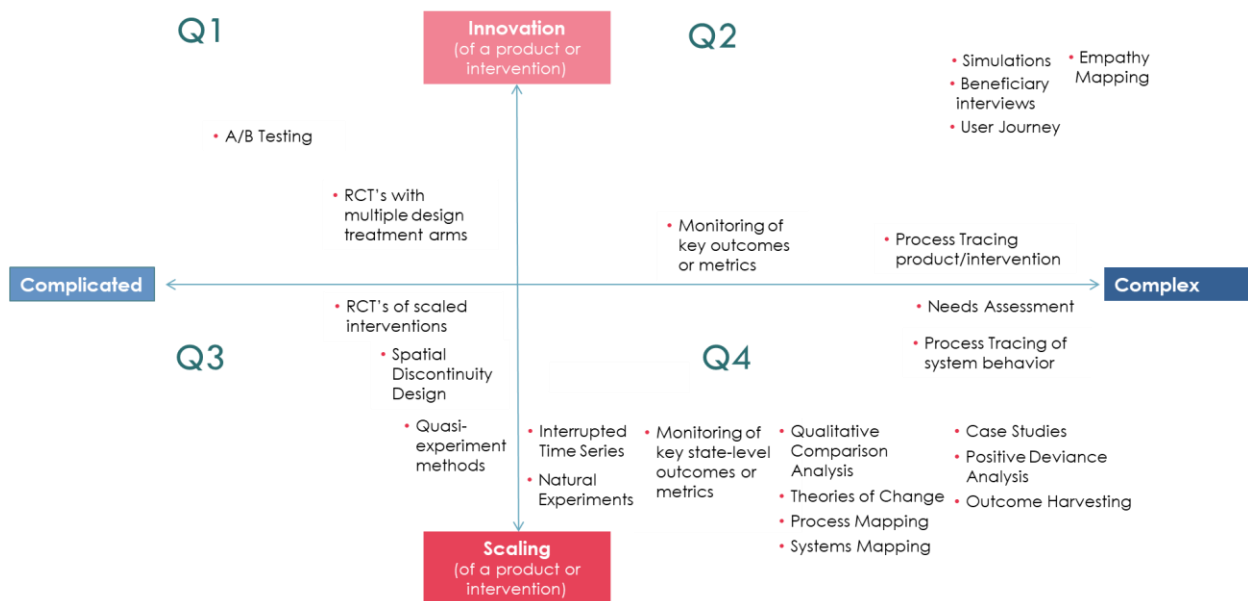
Q1

Innovation
(of a product or intervention)

Q2

• Simulations
• Beneficiary interviews
• User Journey

• Empathy Mapping

• A/B Testing

• RCT's with multiple design treatment arms

• Monitoring of key outcomes or metrics

• Process Tracing product/intervention

Complicated

Complex

• RCT's of scaled interventions

• Needs Assessment

• Process Tracing of system behavior

Q3

Q4

• Spatial Discontinuity Design

• Quasi-experiment methods

• Interrupted Time Series

• Natural Experiments

• Monitoring of key state-level outcomes or metrics

• Qualitative Comparison Analysis

• Theories of Change

• Process Mapping

• Systems Mapping

• Case Studies

• Positive Deviance Analysis

• Outcome Harvesting

Scaling
(of a product or intervention)